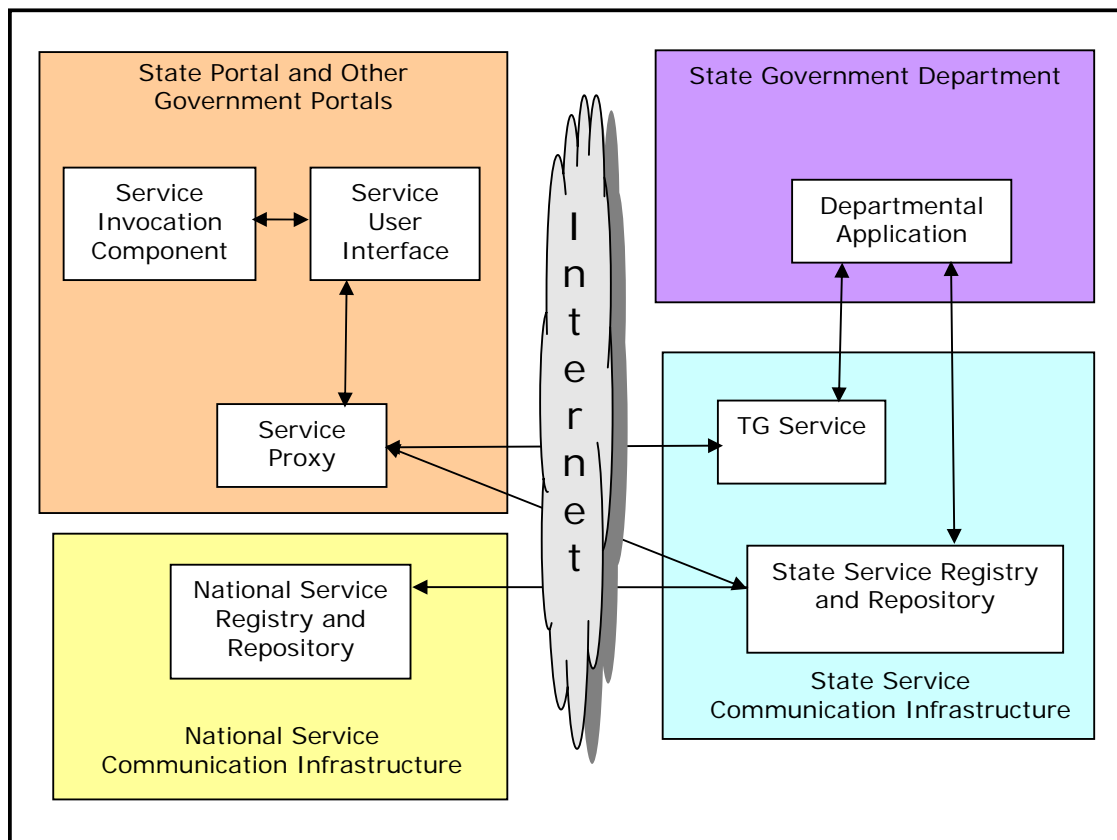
State Portal and Other Government Portals

Service Invocation Component

Service User Interface

Service Proxy

Internet

State Government Department

Departmental Application

TG Service

State Service Registry and Repository

State Service Communication Infrastructure

National Service Registry and Repository

National Service Communication Infrastructure